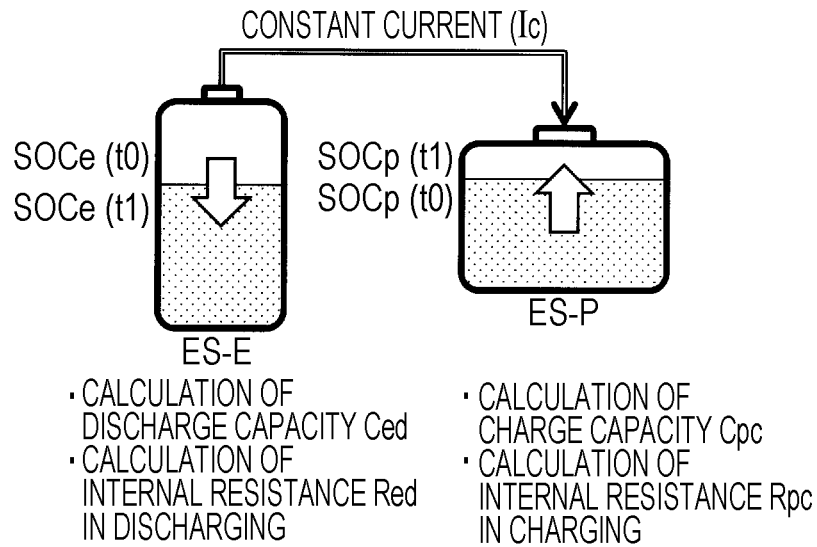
CONSTANT CURRENT (Ic)

SOCe (t0)
SOCe (t1)

SOCp (t1)
SOCp (t0)

ES-P

ES-E

· CALCULATION OF DISCHARGE CAPACITY Ced
· CALCULATION OF INTERNAL RESISTANCE Red IN DISCHARGING

· CALCULATION OF CHARGE CAPACITY Cpc
· CALCULATION OF INTERNAL RESISTANCE Rpc IN CHARGING